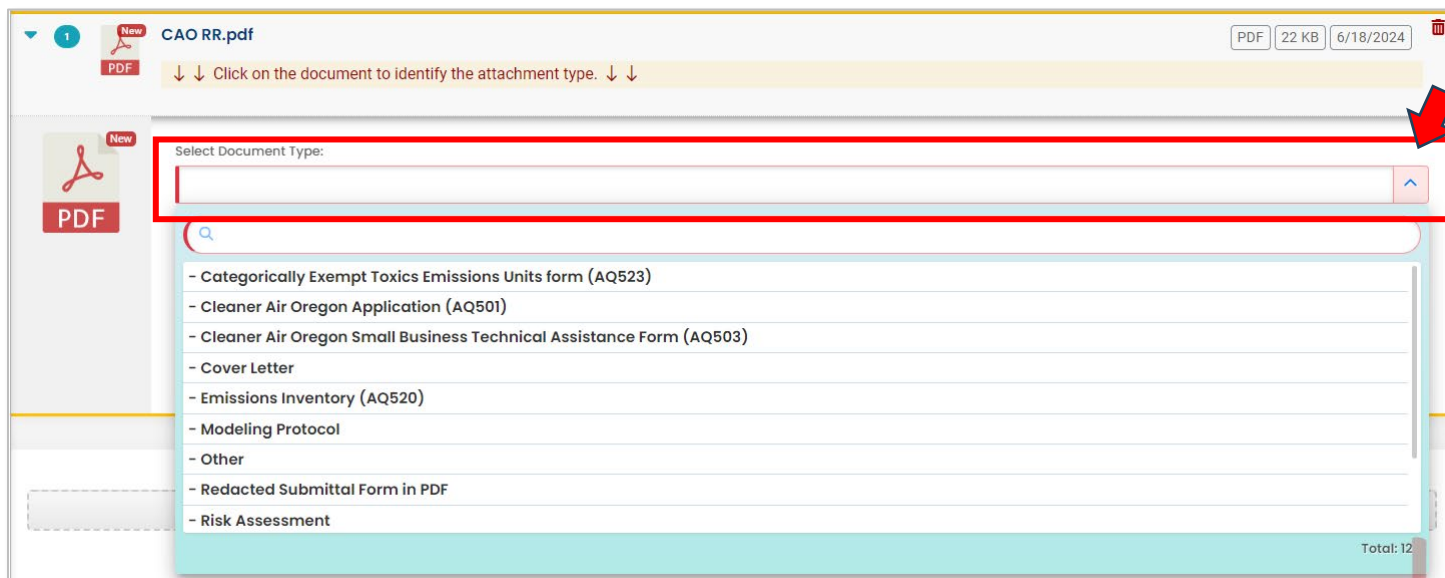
1 New PDF CAO RR.pdf

PDF 22 KB 6/18/2024

↓ ↓ Click on the document to identify the attachment type. ↓ ↓

New PDF

Select Document Type:

- Categorically Exempt Toxics Emissions Units form (AQ523)
- Cleaner Air Oregon Application (AQ501)
- Cleaner Air Oregon Small Business Technical Assistance Form (AQ503)
- Cover Letter
- Emissions Inventory (AQ520)
- Modeling Protocol
- Other
- Redacted Submittal Form in PDF
- Risk Assessment

Total: 12